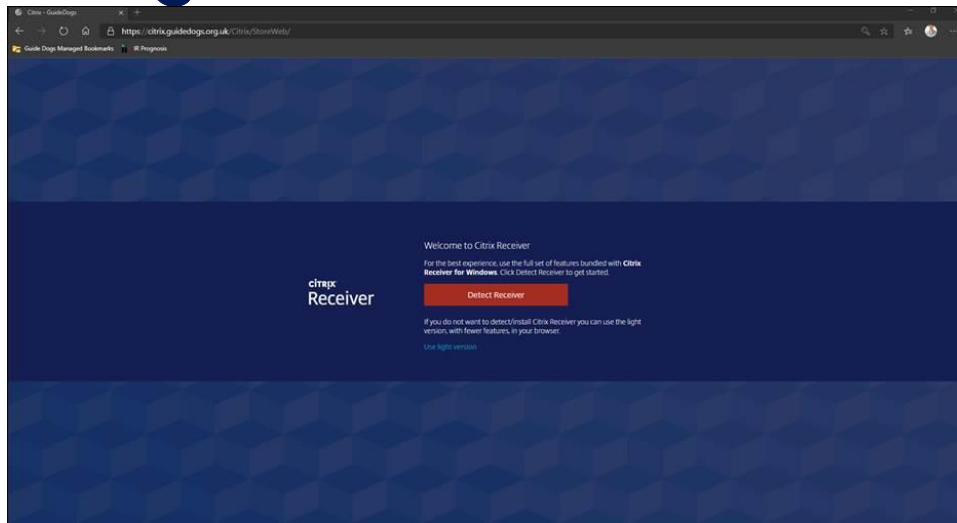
Citrix - GuideDogs

https://citrix.guidedogs.org.uk/Citrix/StoreWeb/

Guide Dogs Managed Bookmarks | Prognosis

CITRIX
Receiver

Welcome to Citrix Receiver

For the best experience, use the full set of features bundled with **Citrix Receiver for Windows**. Click Detect Receiver to get started.

Detect Receiver

If you do not want to detect/install Citrix Receiver you can use the light version, with fewer features, in your browser.

Use light version